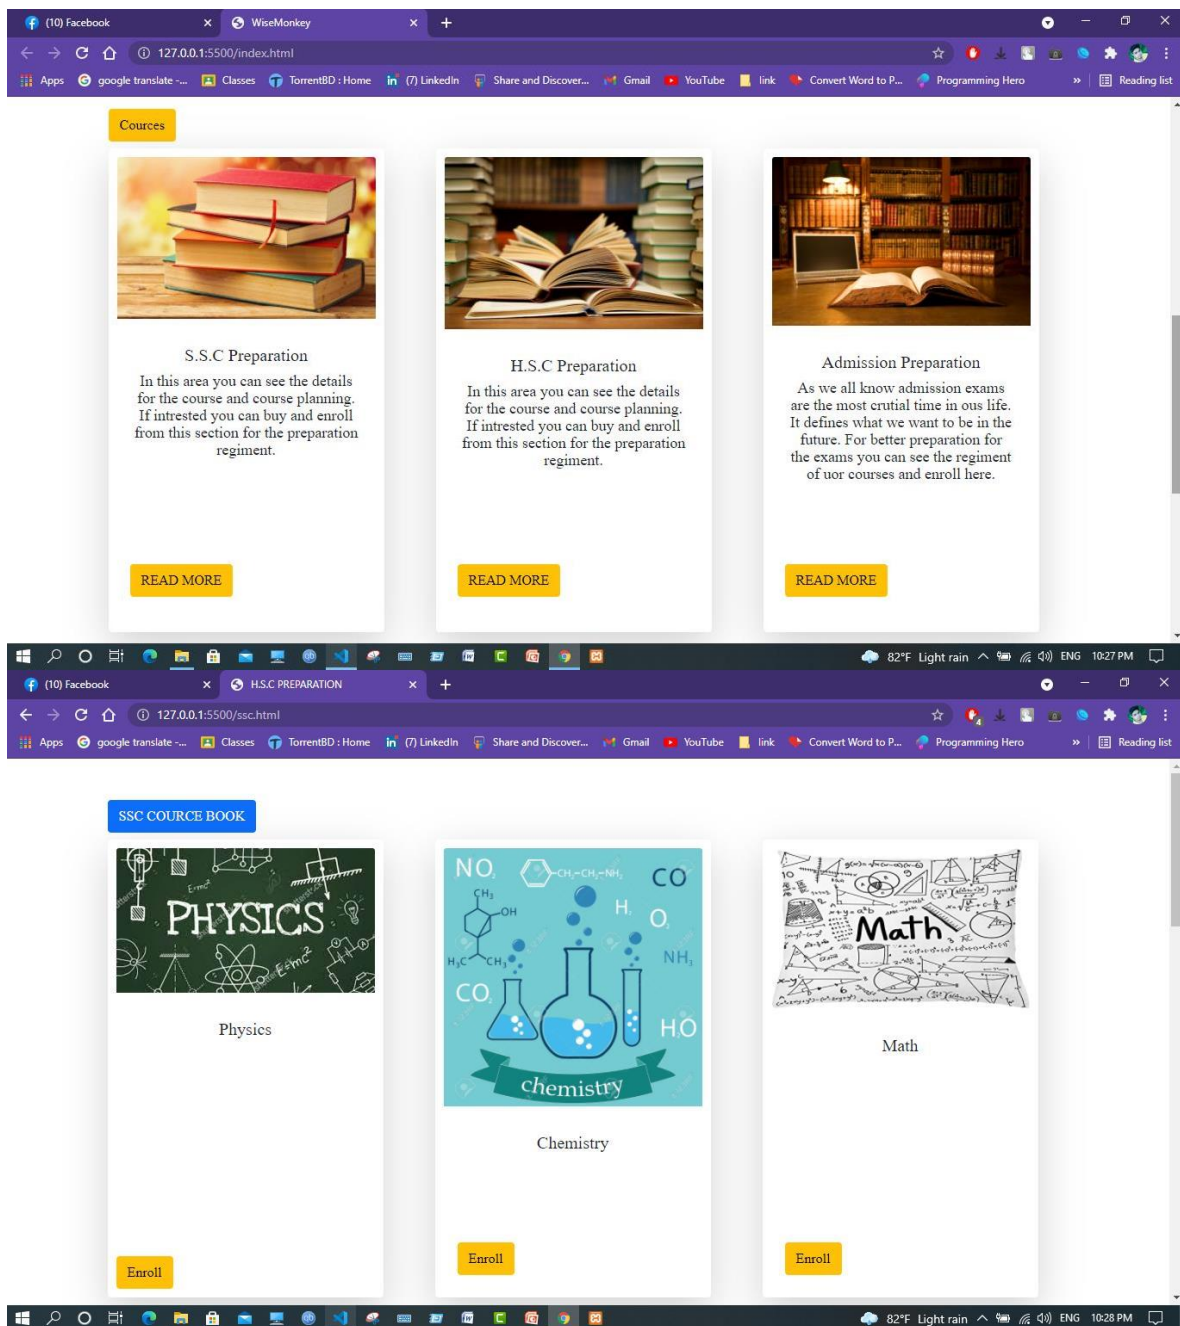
(10) Facebook × WiseMonkey × +

127.0.0.1:5500/index.html

Apps google translate -... Classes TorrentBD : Home (7) LinkedIn Share and Discover... Gmail YouTube link Convert Word to P... Programming Hero » Reading list

Cources

S.S.C Preparation

In this area you can see the details for the course and course planning. If intrested you can buy and enroll from this section for the preparation regiment.

READ MORE

H.S.C Preparation

In this area you can see the details for the course and course planning. If intrested you can buy and enroll from this section for the preparation regiment.

READ MORE

Admission Preparation

As we all know admission exams are the most crutial time in ous life. It defines what we want to be in the future. For better preparation for the exams you can see the regiment of uor courses and enroll here.

READ MORE

82°F Light rain ENG 10:27 PM

(10) Facebook × H.S.C PREPARATION × +

127.0.0.1:5500/ssc.html

Apps google translate -... Classes TorrentBD : Home (7) LinkedIn Share and Discover... Gmail YouTube link Convert Word to P... Programming Hero » Reading list

SSC COURCE BOOK

PHYSICS

Physics

Enroll

NO CO H O NH CO HO chemistry

Chemistry

Enroll

Math

Math

Enroll

82°F Light rain ENG 10:28 PM